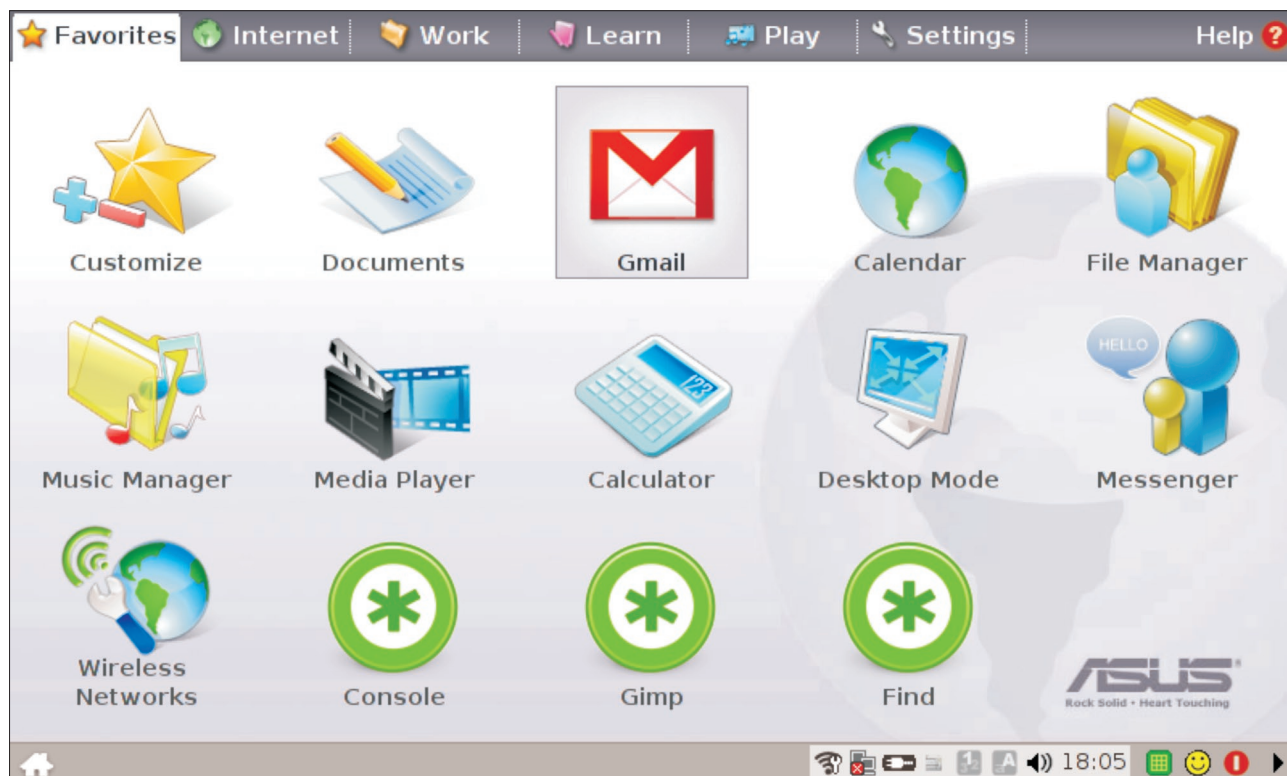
Favorites Internet Work Learn Play Settings Help

Customize
Documents
Gmail
Calendar
File Manager

HELLO

123

Music Manager
Media Player
Calculator
Desktop Mode
Messenger

Wireless Networks
Console
Gimp
Find

ASUS
Rock Solid • Heart Touching

18:05